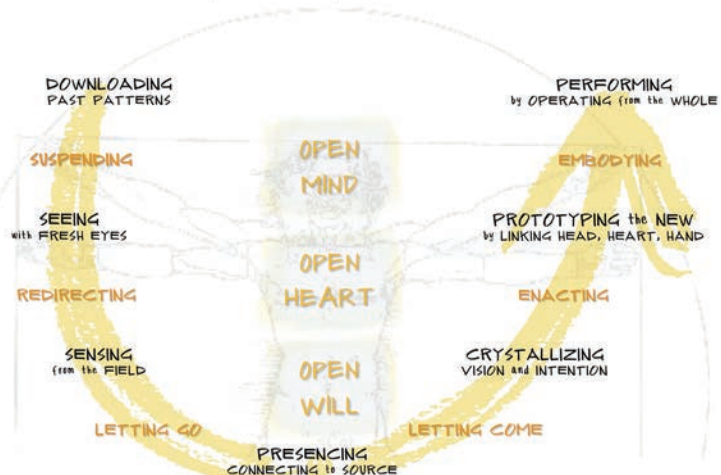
DOWNLOADING
PAST PATTERNS

SUSPENDING

SEEING
with FRESH EYES

REDIRECTING

SENSING
from the FIELD

LETTING GO

OPEN
MIND

OPEN
HEART

OPEN
WILL

PRESENCING
CONNECTING to SOURCE

LETTING COME

CRYSTALLIZING
VISION and INTENTION

ENACTING

PROTOTYPING the NEW
by LINKING HEAD, HEART, HAND

EMBODYING

PERFORMING
by OPERATING from the WHOLE